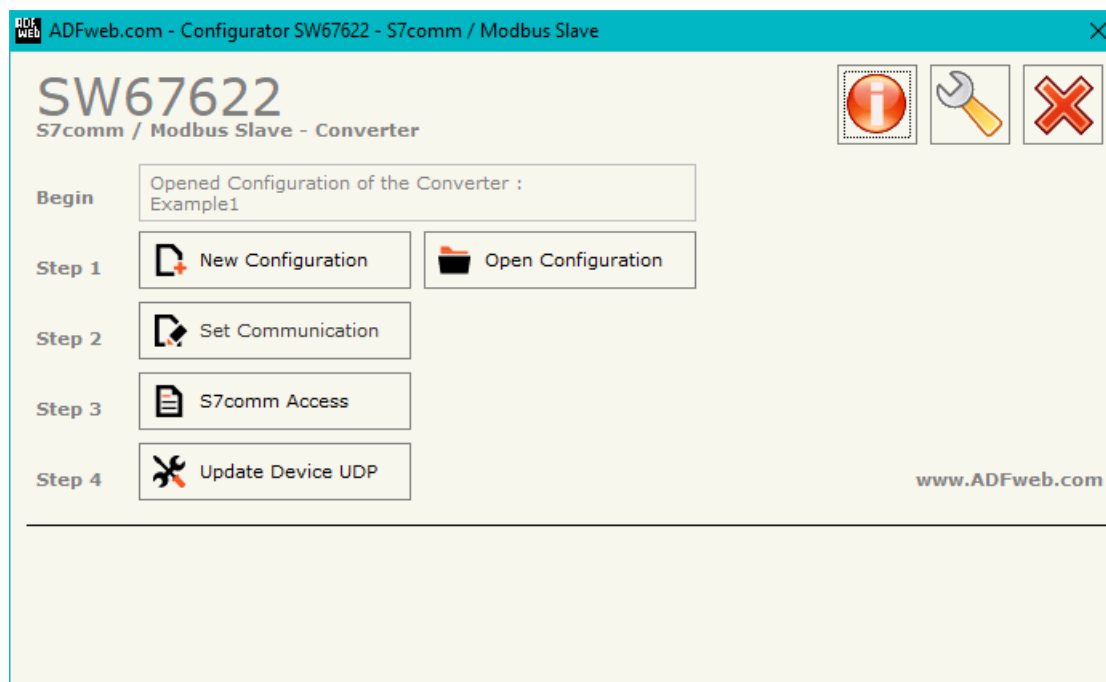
ADF web ADFweb.com - Configurator SW67622 - S7comm / Modbus Slave

SW67622
S7comm / Modbus Slave - Converter

Begin
Opened Configuration of the Converter : Example1

Step 1
New Configuration
Open Configuration

Step 2
Set Communication

Step 3
S7comm Access

Step 4
Update Device UDP

www.ADFweb.com